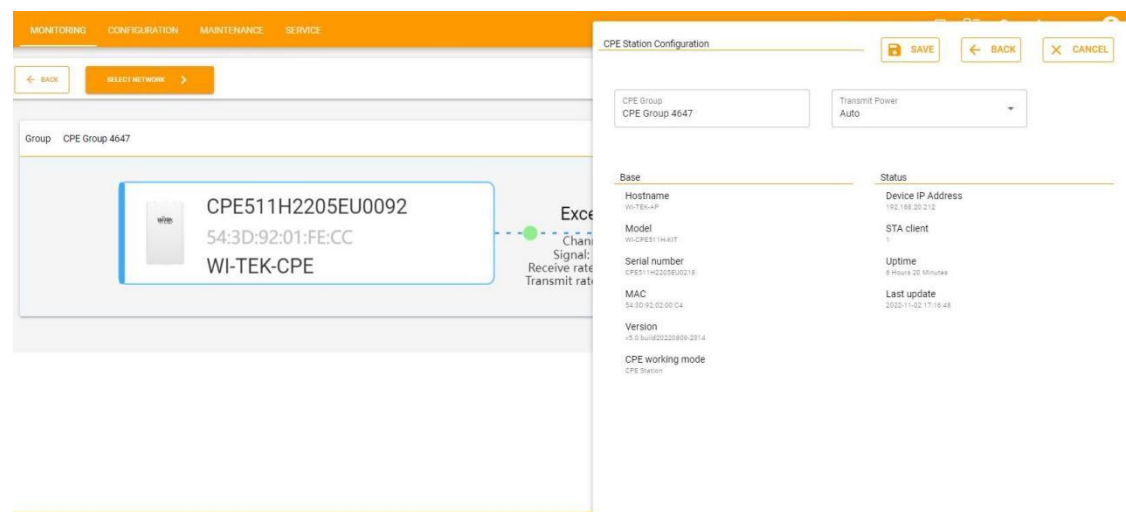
MONITORING CONFIGURATION MAINTENANCE SERVICE

← BACK

SELECT NETWORK >

Group CPE Group 4647

wi-tek

CPE511H2205EU0092

54:3D:92:01:FE:CC

WI-TEK-CPE

Exce

Chan

Signal:

Receive rate

Transmit rat

CPE Station Configuration

SAVE

← BACK

✕ CANCEL

CPE Group
CPE Group 4647

Transmit Power
Auto

Base

Hostname
WI-TEK-AP

Model
WI-CPE511H-KIT

Serial number
CPE511H2205EU0218

MAC
54:3D:92:02:00:C4

Version
v5.0.build20220809-2814

CPE working mode
CPE Station

Status

Device IP Address
192.168.20.212

STA client
1

Uptime
6 Hours 20 Minutes

Last update
2022-11-02 17:16:45